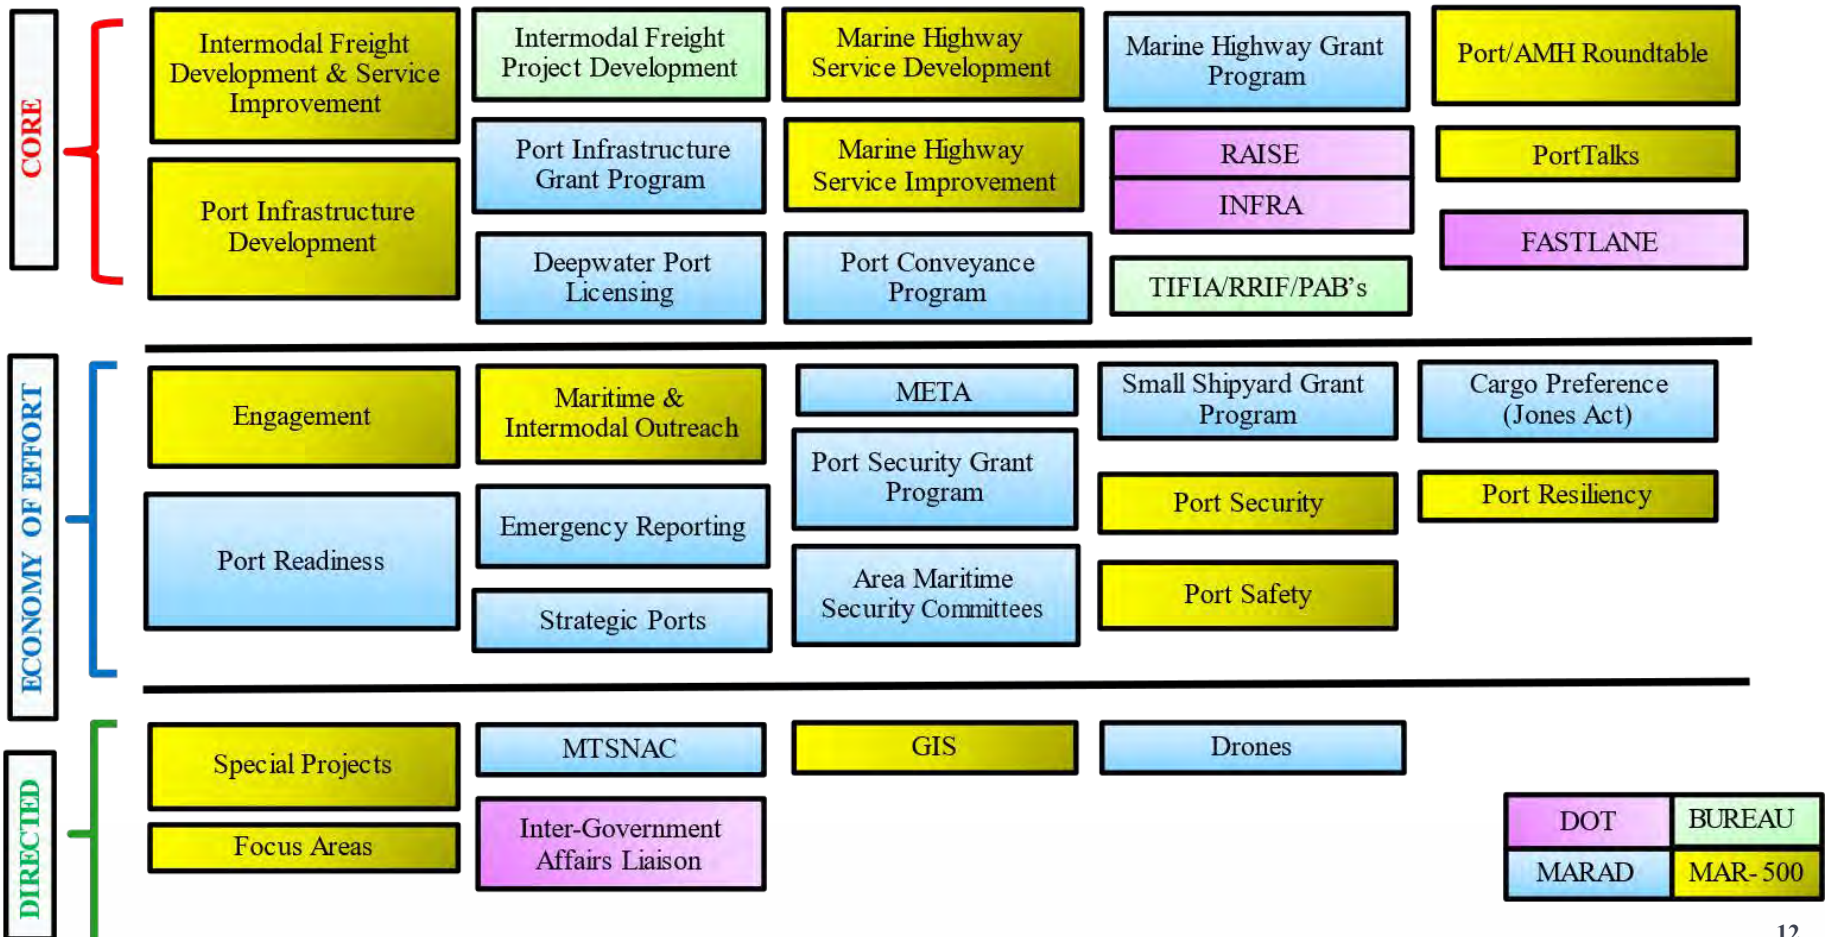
CORE

Intermodal Freight Development & Service Improvement

Port Infrastructure Development

Intermodal Freight Project Development

Port Infrastructure Grant Program

Deepwater Port Licensing

Marine Highway Service Development

Marine Highway Service Improvement

Port Conveyance Program

Marine Highway Grant Program

RAISE

INFRA

TIFIA/RRIF/PAB's

Port/AMH Roundtable

PortTalks

FASTLANE

ECONOMY OF EFFORT

Engagement

Port Readiness

Maritime & Intermodal Outreach

Emergency Reporting

Strategic Ports

META

Port Security Grant Program

Area Maritime Security Committees

Small Shipyard Grant Program

Port Security

Port Safety

Cargo Preference (Jones Act)

Port Resiliency

DIRECTED

Special Projects

Focus Areas

MTSNAC

Inter-Government Affairs Liaison

GIS

Drones

| DOT | BUREAU |
|---|---|
| MARAD | MAR- 500 |

12